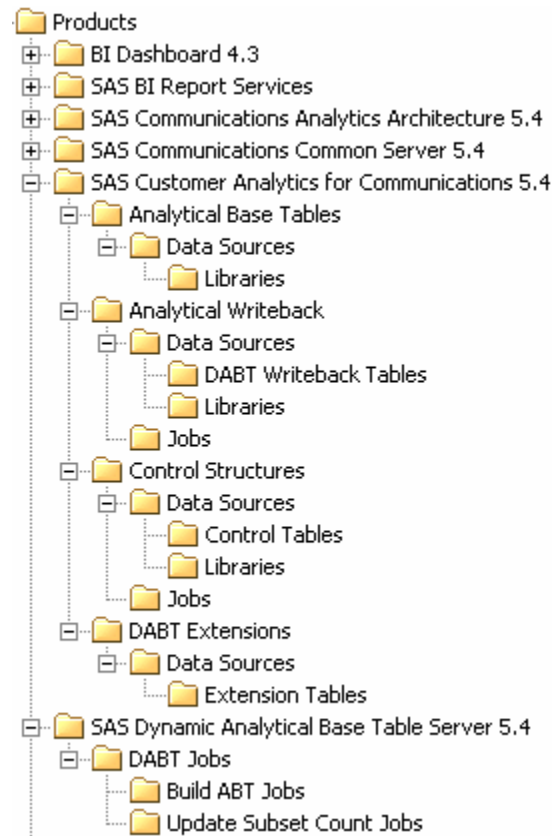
Products
BI Dashboard 4.3
SAS BI Report Services
SAS Communications Analytics Architecture 5.4
SAS Communications Common Server 5.4
SAS Customer Analytics for Communications 5.4
Analytical Base Tables
Data Sources
Libraries
Analytical Writeback
Data Sources
DABT Writeback Tables
Libraries
Jobs
Control Structures
Data Sources
Control Tables
Libraries
Jobs
DABT Extensions
Data Sources
Extension Tables
SAS Dynamic Analytical Base Table Server 5.4
DABT Jobs
Build ABT Jobs
Update Subset Count Jobs